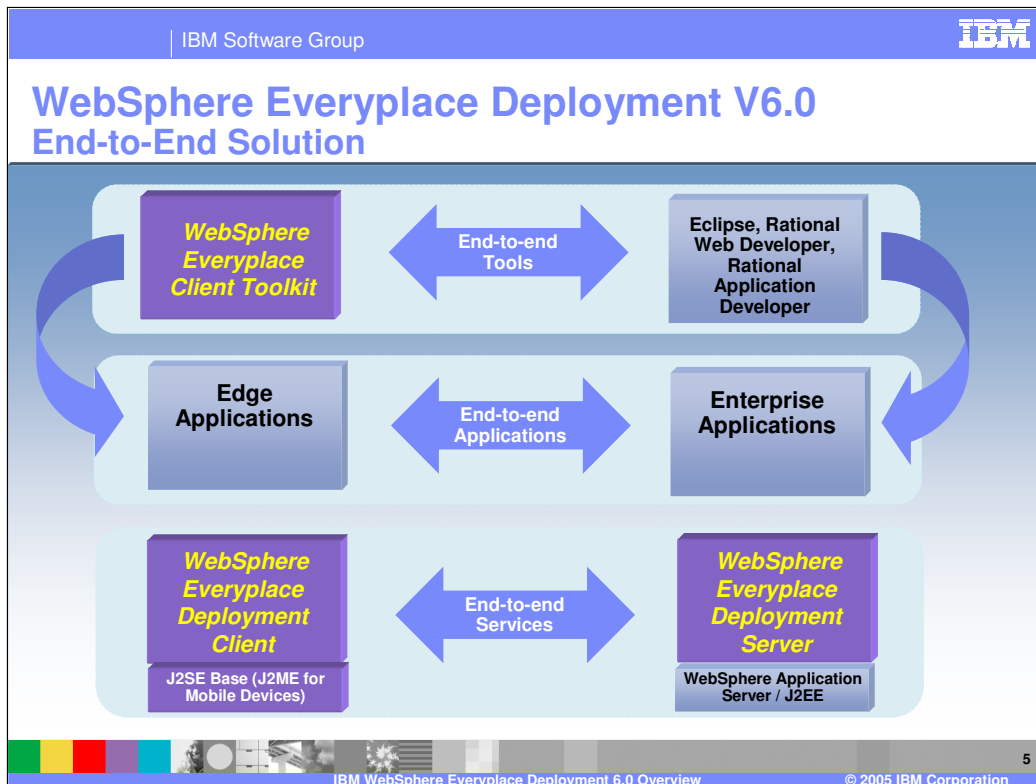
IBM Software Group

IBM

WebSphere Everyplace Deployment V6.0
End-to-End Solution

WebSphere Everyplace Client Toolkit

End-to-end Tools

Eclipse, Rational Web Developer, Rational Application Developer

Edge Applications

End-to-end Applications

Enterprise Applications

WebSphere Everyplace Deployment Client

J2SE Base (J2ME for Mobile Devices)

End-to-end Services

WebSphere Everyplace Deployment Server

WebSphere Application Server / J2EE

5

IBM WebSphere Everyplace Deployment 6.0 Overview

© 2005 IBM Corporation